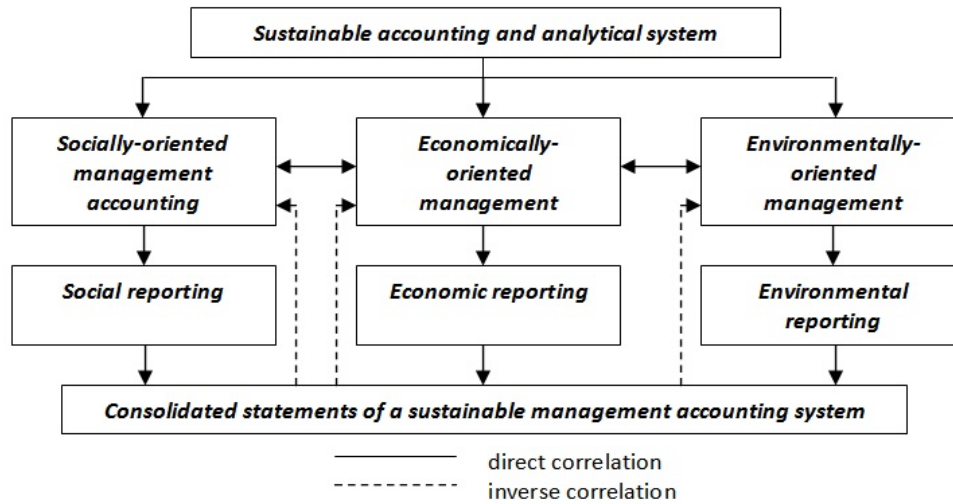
Sustainable accounting and analytical system

Socially-oriented management accounting

Economically-oriented management

Environmentally-oriented management

Social reporting

Economic reporting

Environmental reporting

Consolidated statements of a sustainable management accounting system

direct correlation

inverse correlation